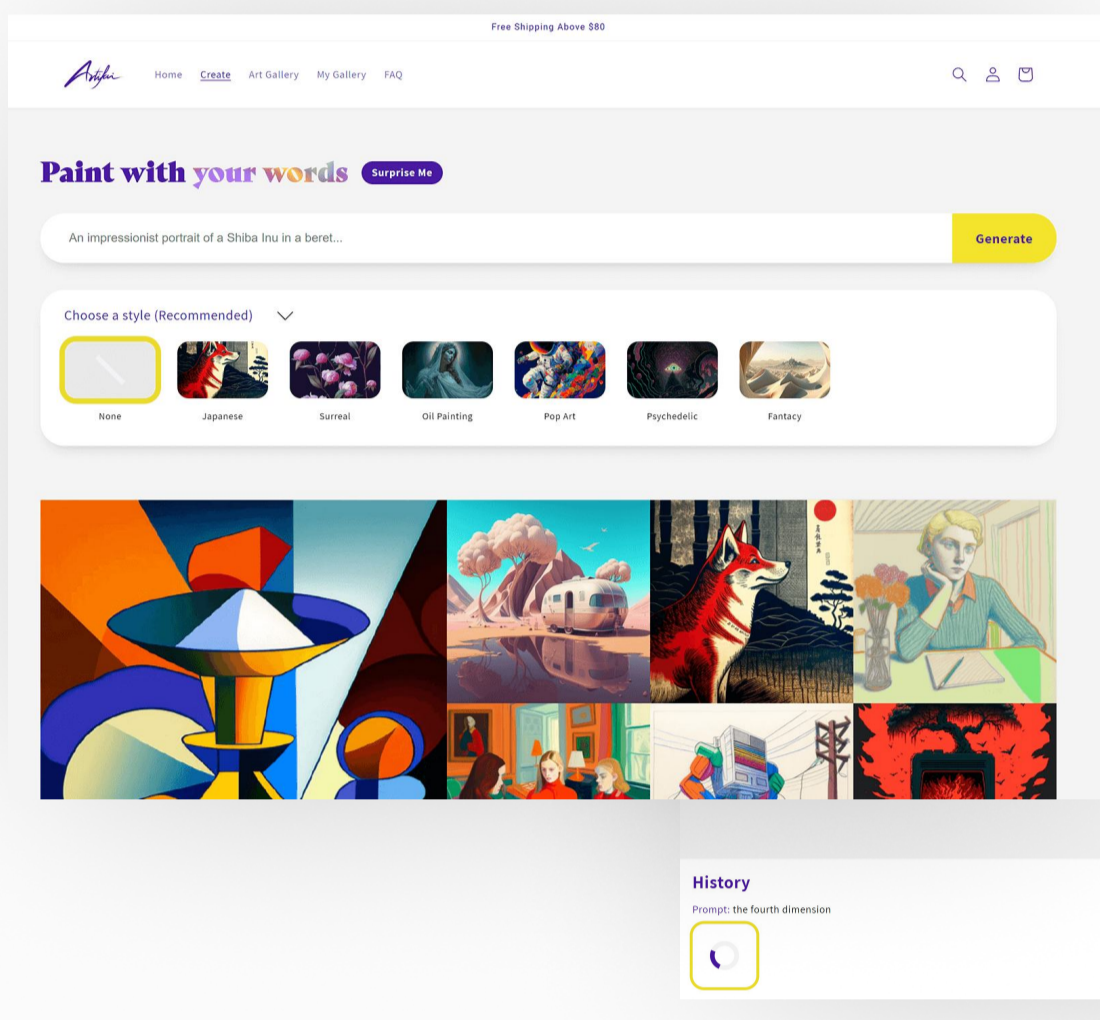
Free Shipping Above $80

Artifi

Home Create Art Gallery My Gallery FAQ

Paint with your words Surprise Me

An impressionist portrait of a Shiba Inu in a beret...

Generate

Choose a style (Recommended)

None Japanese Surreal Oil Painting Pop Art Psychedelic Fantacy

History

Prompt: the fourth dimension